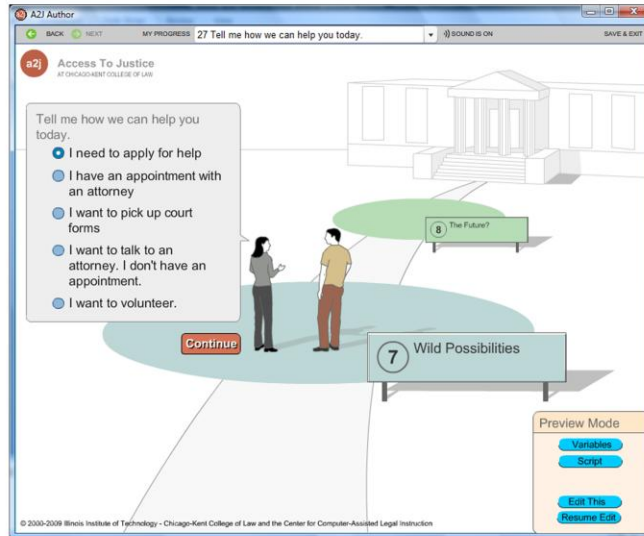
A2J Author

BACK NEXT MY PROGRESS 27 Tell me how we can help you today. SOUND IS ON SAVE & EXIT

a2j Access To Justice
AT CHICAGO-KENT COLLEGE OF LAW

Tell me how we can help you today.

I need to apply for help

I have an appointment with an attorney

I want to pick up court forms

I want to talk to an attorney. I don't have an appointment.

I want to volunteer.

Continue

8 The Future?

7 Wild Possibilities

Preview Mode

Variables

Script

Edit This

Resume Edit

© 2000-2009 Illinois Institute of Technology - Chicago-Kent College of Law and the Center for Computer-Assisted Legal Instruction